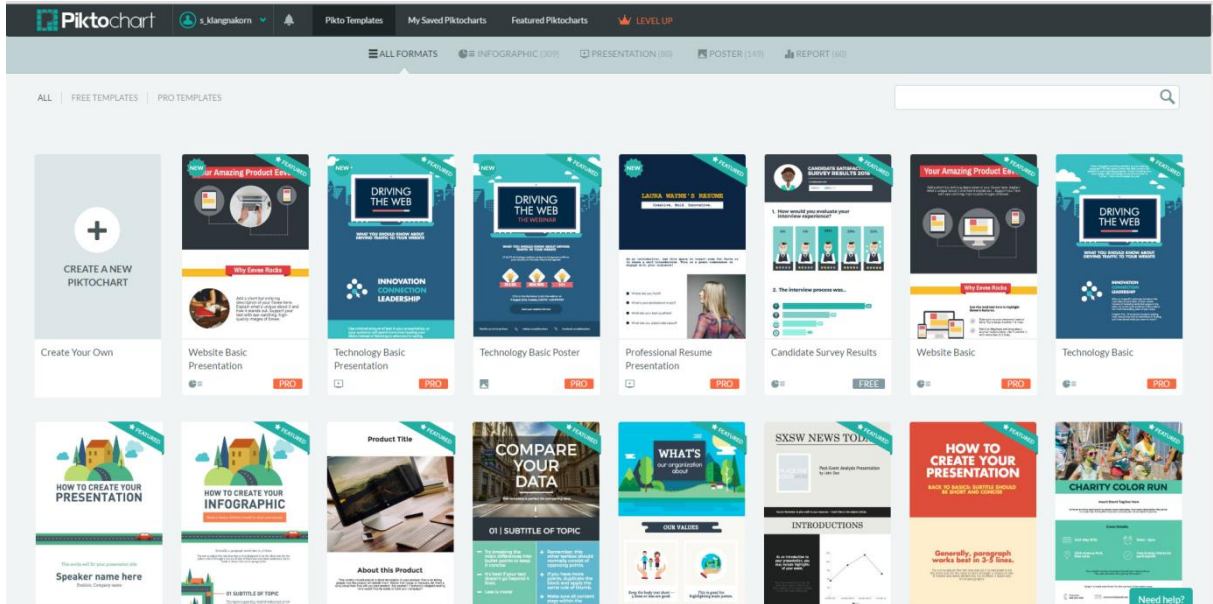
Piktochart s_klangnakorn Pikto Templates My Saved Piktocharts Featured Piktocharts LEVEL UP

ALL FORMATS INFOGRAPHIC (309) PRESENTATION (80) POSTER (149) REPORT (60)

ALL | FREE TEMPLATES | PRO TEMPLATES

CREATE A NEW PIKTOCHART

Create Your Own

NEW FEATURED
Your Amazing Product Event
Why Eevee Rocks
Website Basic Presentation
PRO

NEW FEATURED
DRIVING THE WEB
INNOVATION CONNECTION LEADERSHIP
Technology Basic Presentation
PRO

NEW FEATURED
DRIVING THE WEB
THE WEBINAR
Technology Basic Poster
PRO

NEW FEATURED
LAURA WAYNE'S RESUME
Professional Resume Presentation
PRO

FEATURED
CANDIDATE SATISFACTION SURVEY RESULTS 2016
1. How would you evaluate your interview experience?
2. The interview process was...
Candidate Survey Results
FREE

FEATURED
Your Amazing Product Event
Why Eevee Rocks
Website Basic
PRO

FEATURED
DRIVING THE WEB
INNOVATION
Technology Basic
PRO

FEATURED
HOW TO CREATE YOUR PRESENTATION
Speaker name here

FEATURED
HOW TO CREATE YOUR INFOGRAPHIC
01 SUBTITLE OF TOPIC

FEATURED
Product Title
About this Product

FEATURED
COMPARE YOUR DATA
01 | SUBTITLE OF TOPIC

FEATURED
WHAT'S our organization about
OUR VALUES

FEATURED
SXSW NEWS TODAY
INTRODUCTIONS

FEATURED
HOW TO CREATE YOUR PRESENTATION
BACK TO BASICS: SUBTITLE SHOULD BE SHORT AND CONCISE
Generally, paragraph works best in 3-5 lines.

FEATURED
CHARITY COLOR RUN

Need help?